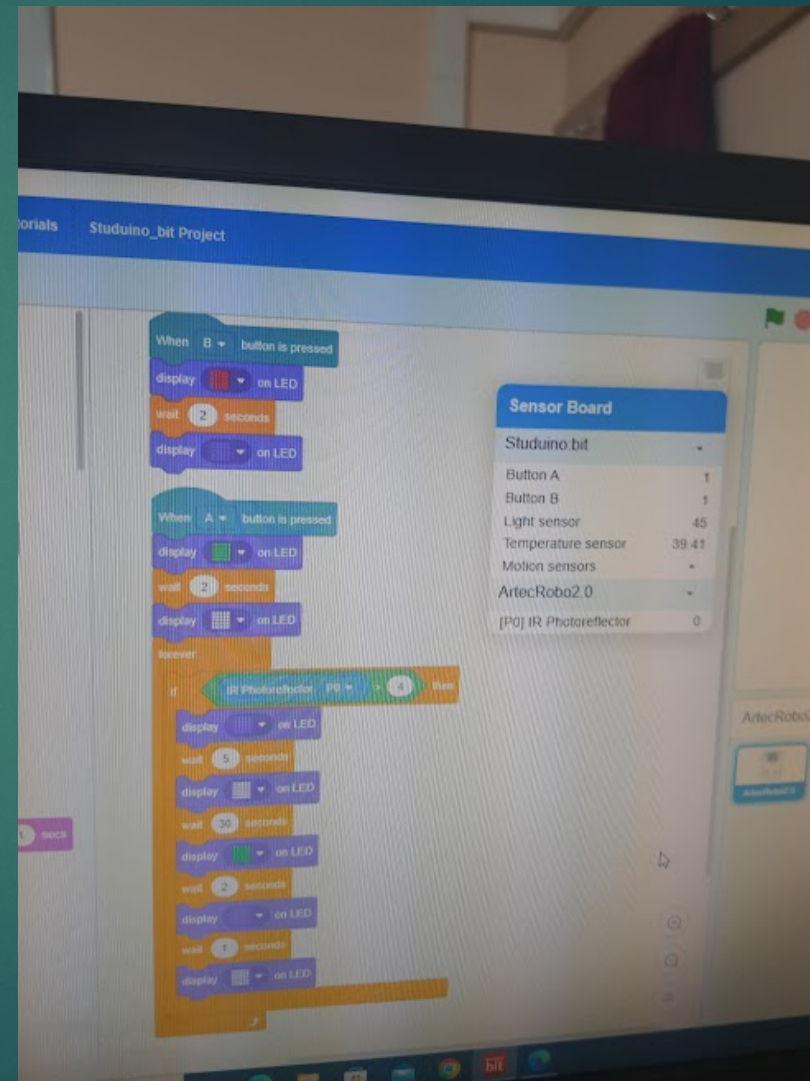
torials Studuino_bit Project

When B button is pressed
display on LED
wait 2 seconds
display on LED

When A button is pressed
display on LED
wait 2 seconds
display on LED
forever
if IR Photoreflector P0 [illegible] 4 then
display on LED
wait 5 seconds
display on LED
wait 30 seconds
display on LED
wait 2 seconds
display on LED
wait 1 seconds
display on LED

1 secs

Sensor Board
Studuino:bit
Button A 1
Button B 1
Light sensor 45
Temperature sensor 39.41
Motion sensors
ArtecRobo2.0
[P0] IR Photoreflector 0

ArtecRobo
ArtecRobo2.0